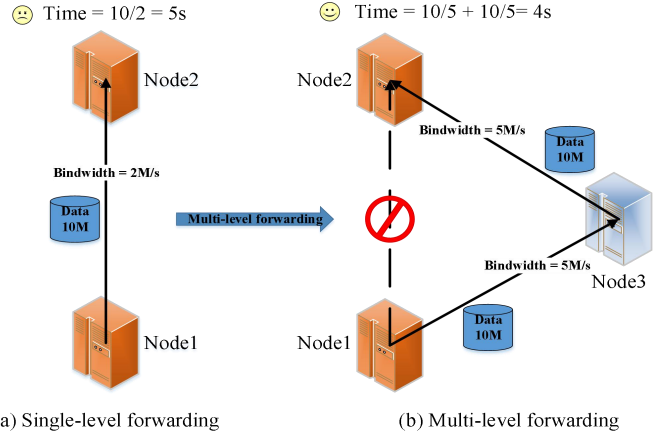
Time = 10/2 = 5s

Node2

Bindwidth = 2M/s

Data 10M

Node1

a) Single-level forwarding

Multi-level forwarding

Time = 10/5 + 10/5= 4s

Node2

Bindwidth = 5M/s

Data 10M

Bindwidth = 5M/s

Node3

Node1

Data 10M

(b) Multi-level forwarding